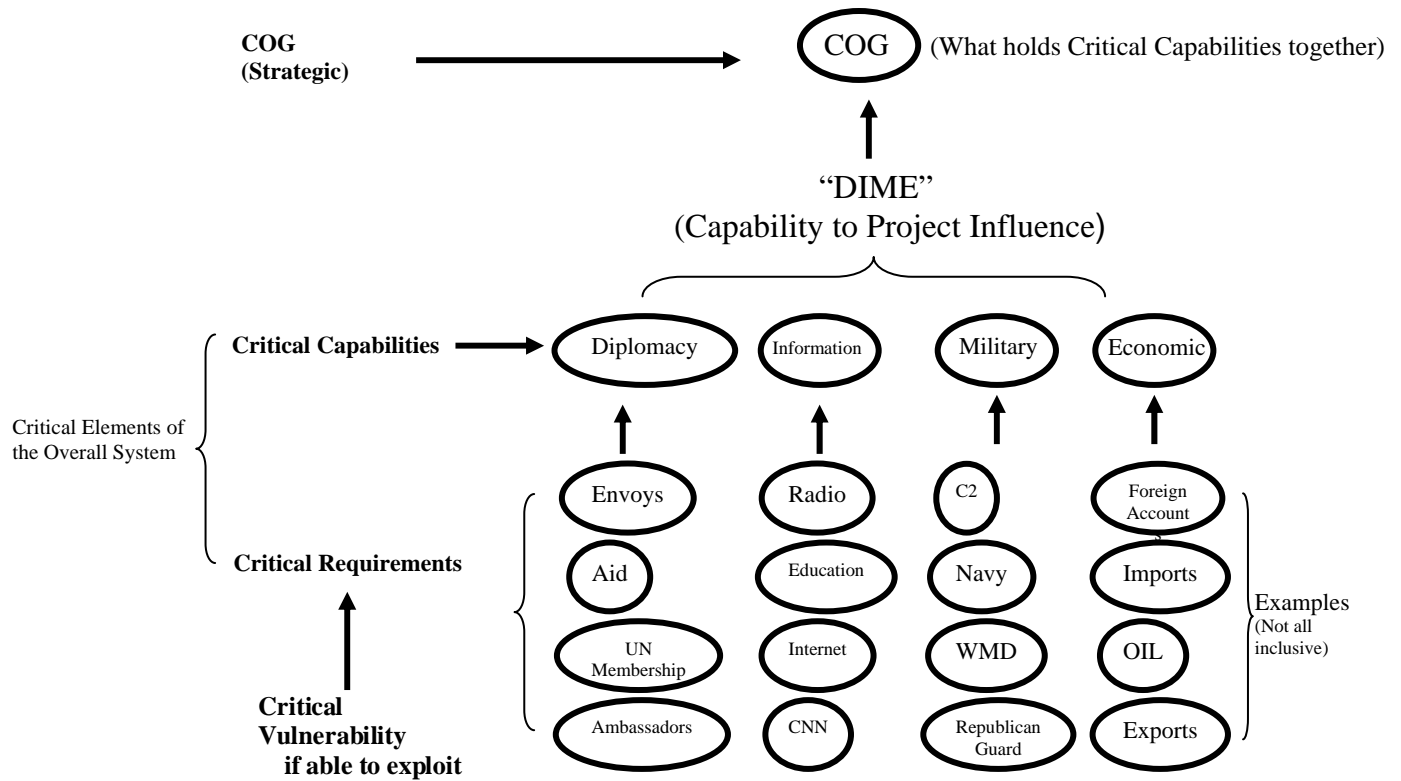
COG (Strategic)

COG (What holds Critical Capabilities together)

"DIME"
(Capability to Project Influence)

Critical Capabilities

Diplomacy
Information
Military
Economic

Critical Elements of the Overall System

Envoys
Radio
C2
Foreign Account s

Critical Requirements

Aid
Education
Navy
Imports

UN Membership
Internet
WMD
OIL

Ambassadors
CNN
Republican Guard
Exports

Examples (Not all inclusive)

Critical Vulnerability if able to exploit